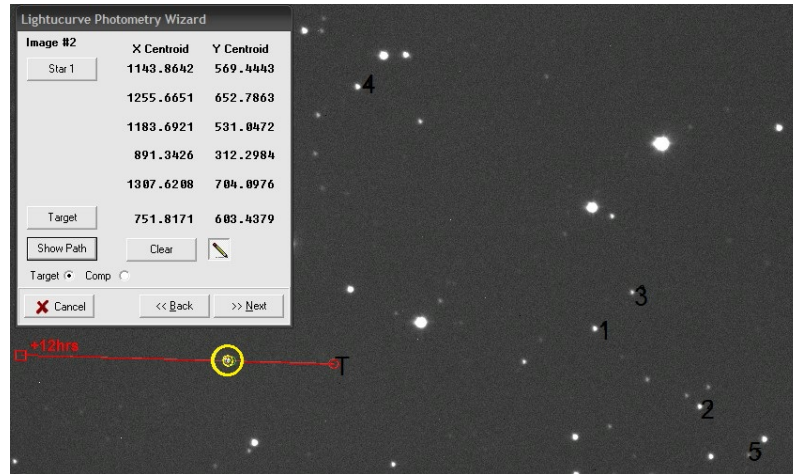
Lightcurve Photometry Wizard

Image #2

| | X Centroid | Y Centroid |
|---|---|---|
| Star 1 | 1143.8642 | 569.4443 |
| | 1255.6651 | 652.7863 |
| | 1183.6921 | 531.0472 |
| | 891.3426 | 312.2984 |
| | 1307.6208 | 704.0976 |
| Target | 751.8171 | 603.4379 |

Show Path

Clear

Target Comp

Cancel

<< Back

>> Next

+12hrs

T

4

3

1

2

5